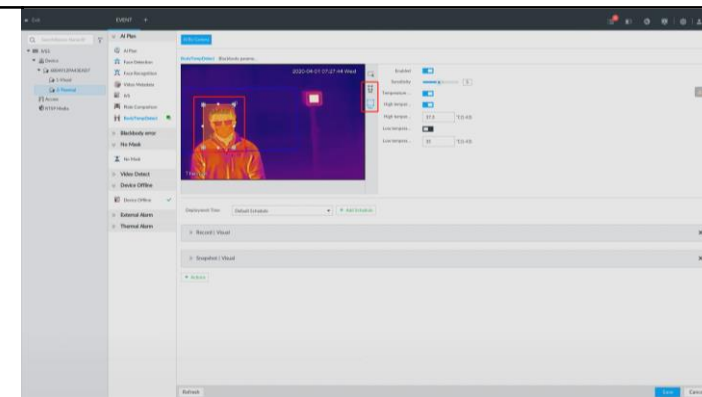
EVENT +

AI Plan
AI Plan
Face Detection
Face Recognition
Video Metadata
IVS
Mask Detection
BodyTempDetect
Blackbody error
No Mask
No Mask
Video Detect
Device Offline
Device Offline
External Alarm
Thermal Alarm

2020-04-01 07:27:44 Wed

Enabled
Sensitivity
Temperature...
High tempe...
High tempe... 37.3 °C(0.5
Low tempe...
Low tempe... 32 °C(0.5

Deployment Time Default Schedule + Add Schedule

Record | Visual
Snapshot | Visual
+ Actions

Refresh
Save Cancel